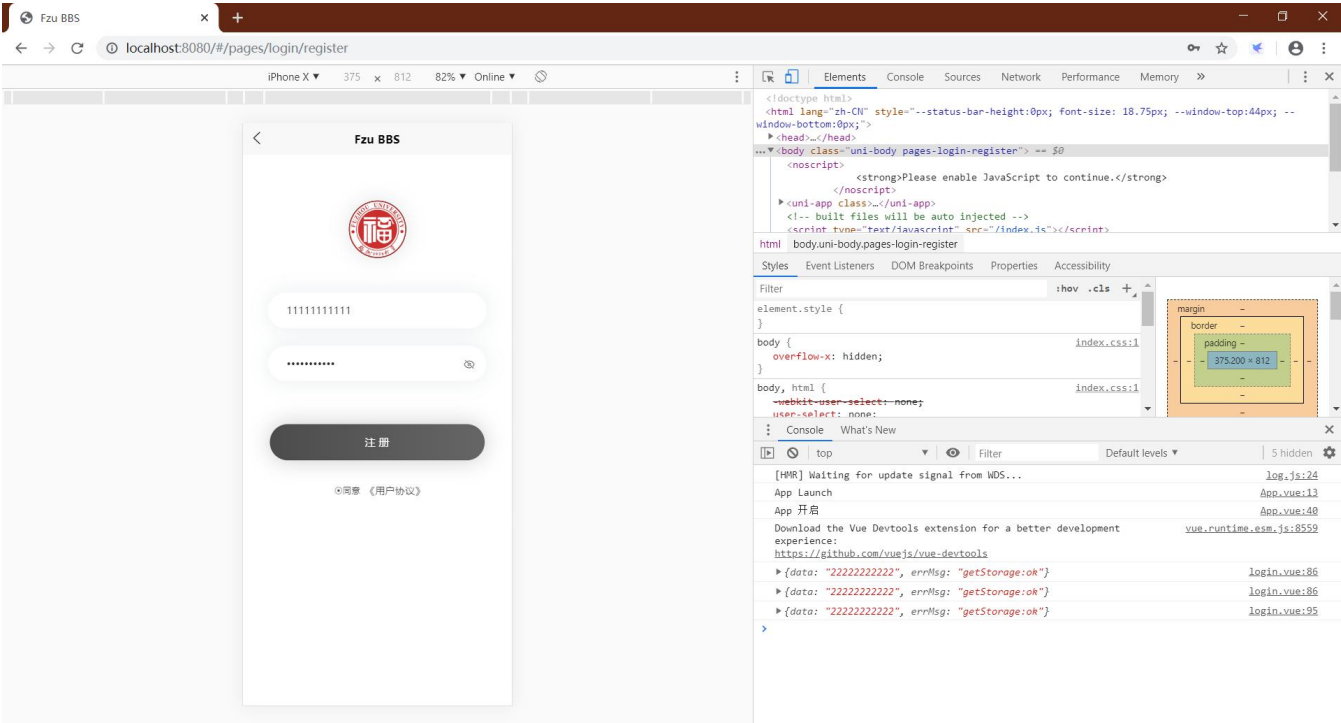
Fzu BBS
localhost:8080/#/pages/login/register
iPhone X ▼ 375 × 812 82% ▼ Online ▼
Fzu BBS
11111111111
••••••••••••
注 册
◎同意 《用户协议》

Elements Console Sources Network Performance Memory »
<!doctype html>
<html lang="zh-CN" style="--status-bar-height:0px; font-size: 18.75px; --window-top:44px; --window-bottom:0px;">
▶<head>…</head>
…▼<body class="uni-body pages-login-register"> == $0
<noscript>
<strong>Please enable JavaScript to continue.</strong>
</noscript>
▶<uni-app class>…</uni-app>
<!-- built files will be auto injected -->
<script type="text/javascript" src="/index.js"></script>
html body.uni-body.pages-login-register
Styles Event Listeners DOM Breakpoints Properties Accessibility
Filter :hov .cls +
element.style {
}
body { index.css:1
overflow-x: hidden;
}
body, html { index.css:1
-webkit-user-select: none;
user-select: none;
margin –
border –
padding –
– – 375.200 × 812 – –
–
–
Console What's New
top Filter Default levels ▼ 5 hidden
[HMR] Waiting for update signal from WDS... log.js:24
App Launch App.vue:13
App 开启 App.vue:40
Download the Vue Devtools extension for a better development experience: vue.runtime.esm.js:8559
https://github.com/vuejs/vue-devtools
▶{data: "22222222222", errMsg: "getStorage:ok"} login.vue:86
▶{data: "22222222222", errMsg: "getStorage:ok"} login.vue:86
▶{data: "22222222222", errMsg: "getStorage:ok"} login.vue:95
>